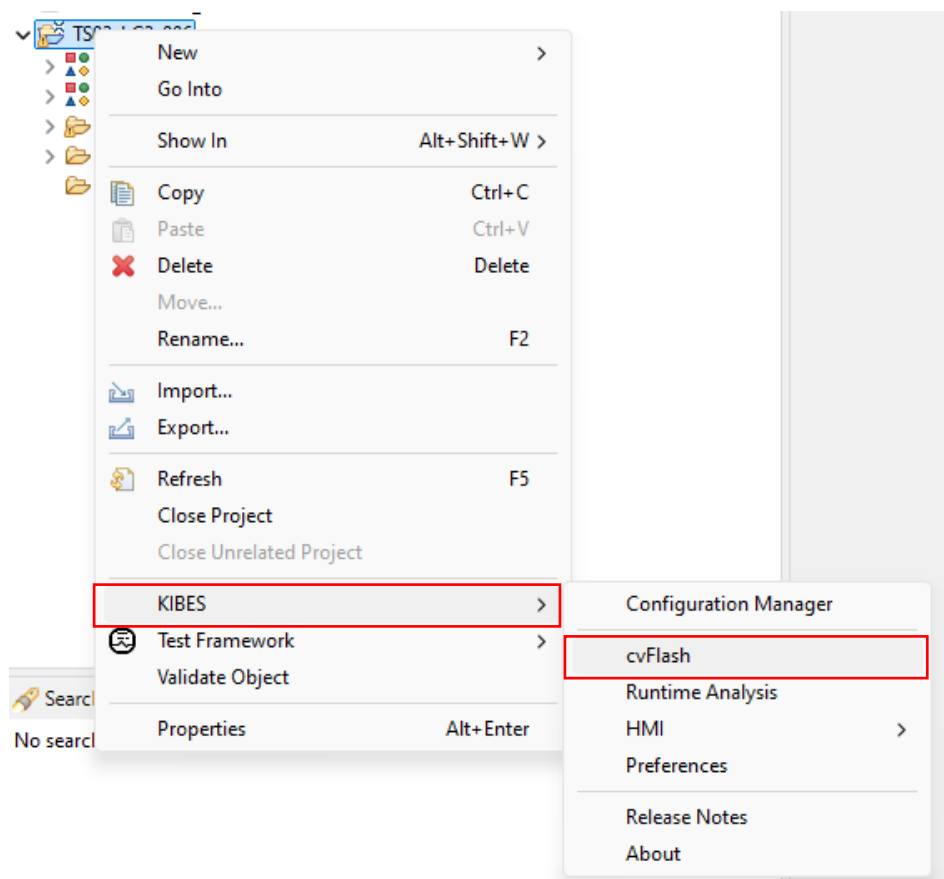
TS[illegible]

New
Go Into

Show In Alt+Shift+W

Copy Ctrl+C
Paste Ctrl+V
Delete Delete
Move...
Rename... F2

Import...
Export...

Refresh F5
Close Project
Close Unrelated Project

KIBES
Test Framework
Validate Object

Properties Alt+Enter

Configuration Manager
cvFlash
Runtime Analysis
HMI
Preferences

Release Notes
About

Searc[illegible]
No searc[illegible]